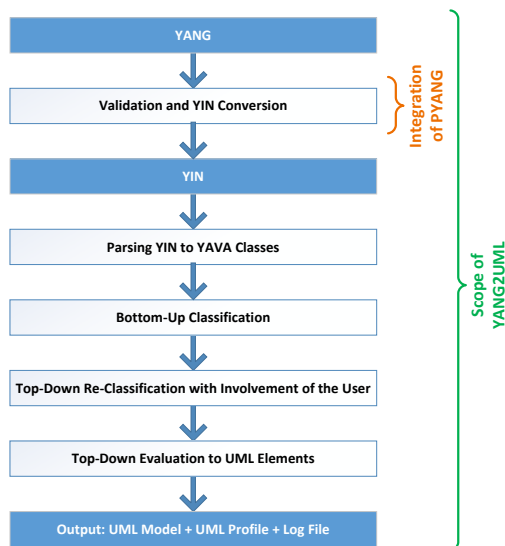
YANG

Validation and YIN Conversion

Integration of PYANG

YIN

Parsing YIN to YAVA Classes

Bottom-Up Classification

Top-Down Re-Classification with Involvement of the User

Top-Down Evaluation to UML Elements

Output: UML Model + UML Profile + Log File

Scope of YANG2UML